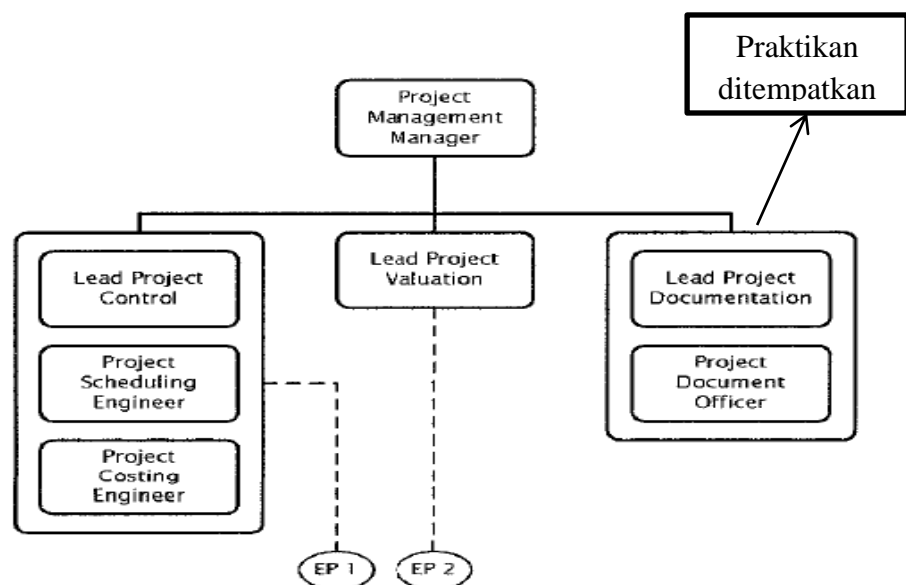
Praktikan ditempatkan

Project Management Manager

Lead Project Control

Project Scheduling Engineer

Project Costing Engineer

Lead Project Valuation

Lead Project Documentation

Project Document Officer

EP 1

EP 2